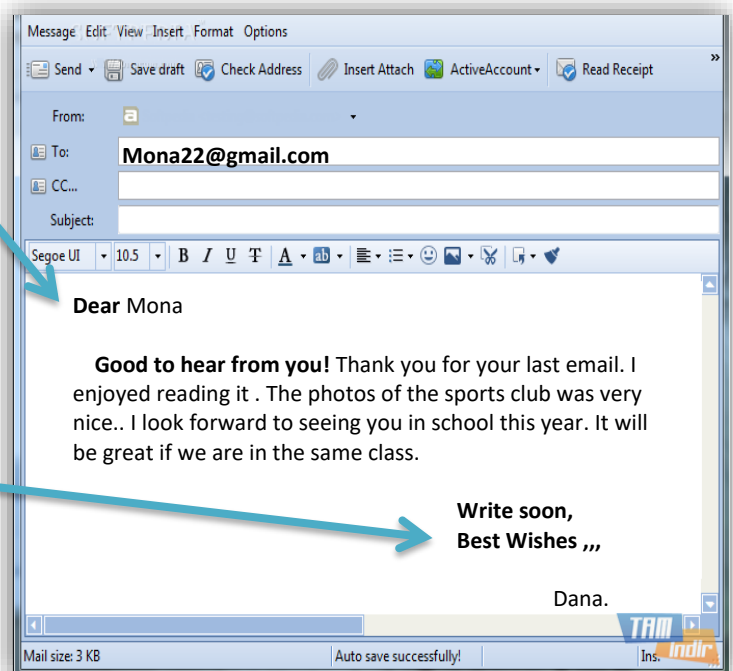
Message Edit View Insert Format Options

Send Save draft Check Address Insert Attach ActiveAccount Read Receipt

From:

To: Mona22@gmail.com

CC...

Subject:

Segoe UI 10.5 B I U T A

Dear Mona

Good to hear from you! Thank you for your last email. I enjoyed reading it . The photos of the sports club was very nice.. I look forward to seeing you in school this year. It will be great if we are in the same class.

Write soon,
Best Wishes ,,,

Dana.

Mail size: 3 KB Auto save successfully! Ins

TAM indir